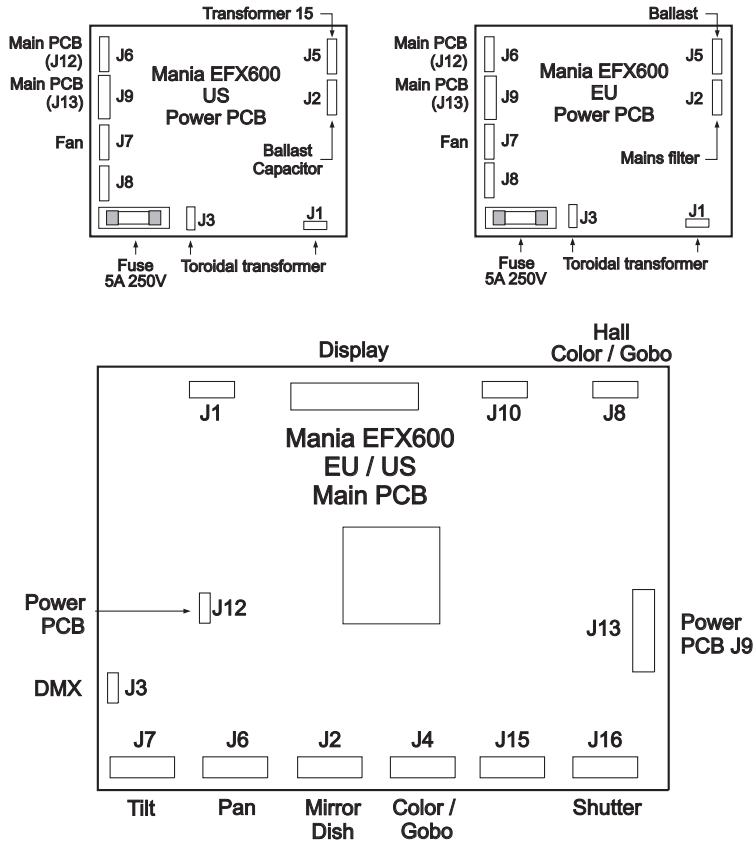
Transformer 15

Main PCB (J12)

J6

Main PCB (J13)

J9

Fan

J7

J8

Mania EFX600
US
Power PCB

J5

J2

Ballast Capacitor

J3

J1

Fuse 5A 250V

Toroidal transformer

Ballast

Main PCB (J12)

J6

Main PCB (J13)

J9

Fan

J7

J8

Mania EFX600
EU
Power PCB

J5

J2

Mains filter

J3

J1

Fuse 5A 250V

Toroidal transformer

Display

Hall
Color / Gobo

J1

J10

J8

Mania EFX600
EU / US
Main PCB

Power PCB

J12

J13

Power PCB J9

DMX

J3

J7

J6

J2

J4

J15

J16

Tilt

Pan

Mirror Dish

Color / Gobo

Shutter